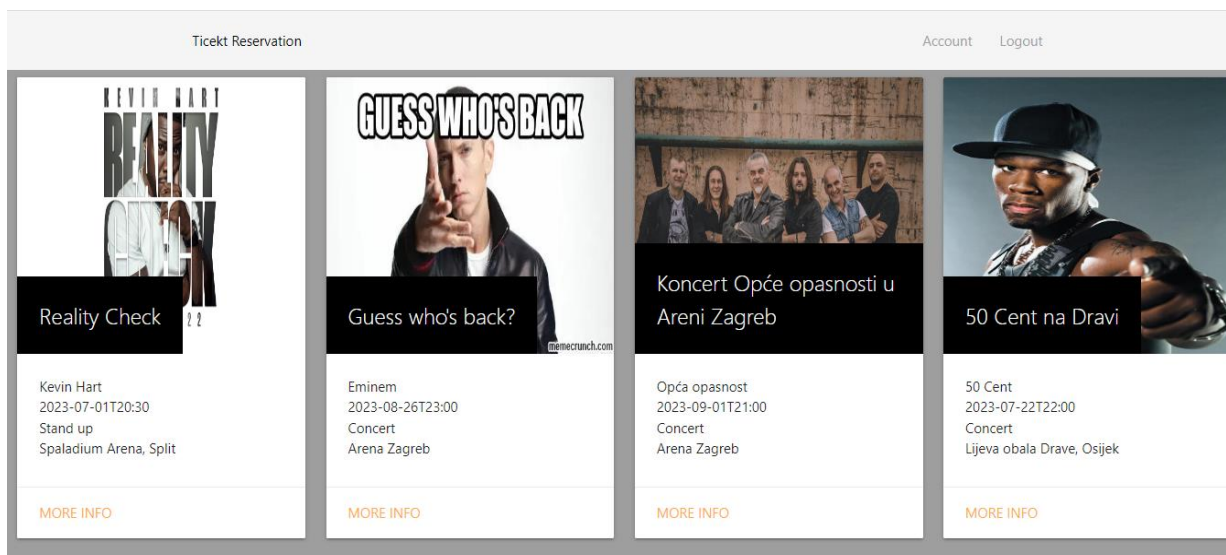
Ticekt Reservation

Account Logout

KEVIN HART
REALITY CHECK
22

Reality Check

Kevin Hart
2023-07-01T20:30
Stand up
Spaladium Arena, Split

MORE INFO

GUESS WHO'S BACK

memecrunch.com

Guess who's back?

Eminem
2023-08-26T23:00
Concert
Arena Zagreb

MORE INFO

Koncert Opće opasnosti u Areni Zagreb

Opća opasnost
2023-09-01T21:00
Concert
Arena Zagreb

MORE INFO

50 Cent na Dravi

50 Cent
2023-07-22T22:00
Concert
Lijeva obala Drave, Osijek

MORE INFO